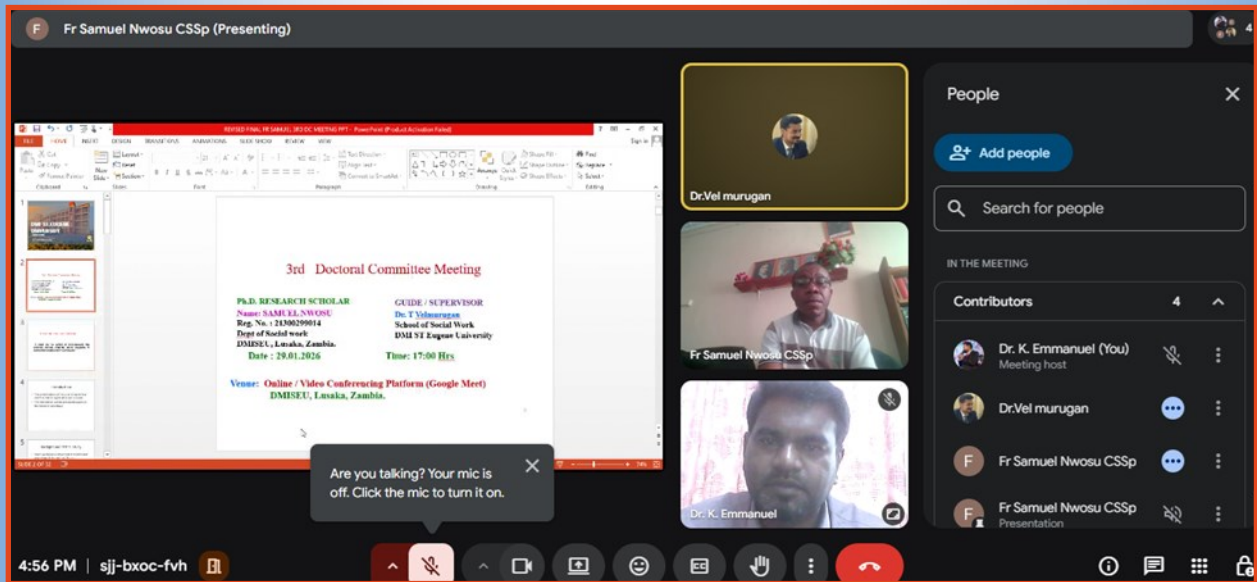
F Fr Samuel Nwosu CSSp (Presenting)

4

REVISED FINAL FR SAMUEL 3RD DC MEETING PPT - PowerPoint (Product Activation Failed)

FILE HOME INSERT DESIGN TRANSITIONS ANIMATIONS SLIDE SHOW REVIEW VIEW

3rd Doctoral Committee Meeting

Ph.D. RESEARCH SCHOLAR
Name: SAMUEL NWOSU
Reg. No. : 21300299014
Dept of Social work
DMISEU, Lusaka, Zambia.
Date : 29.01.2026

GUIDE / SUPERVISOR
Dr. T Velmurugan
School of Social Work
DMI ST Eugene University
Time: 17:00 Hrs

Venue: Online / Video Conferecing Platform (Google Meet)
DMISEU, Lusaka, Zambia.

Dr.Vel murugan

Fr Samuel Nwosu CSSp

Dr. K. Emmanuel

People

Add people

Search for people

IN THE MEETING

Contributors 4

Dr. K. Emmanuel (You)
Meeting host

Dr.Vel murugan

Fr Samuel Nwosu CSSp

Fr Samuel Nwosu CSSp
Presentation

Are you talking? Your mic is off. Click the mic to turn it on.

4:56 PM | sjj-bxoc-fvh